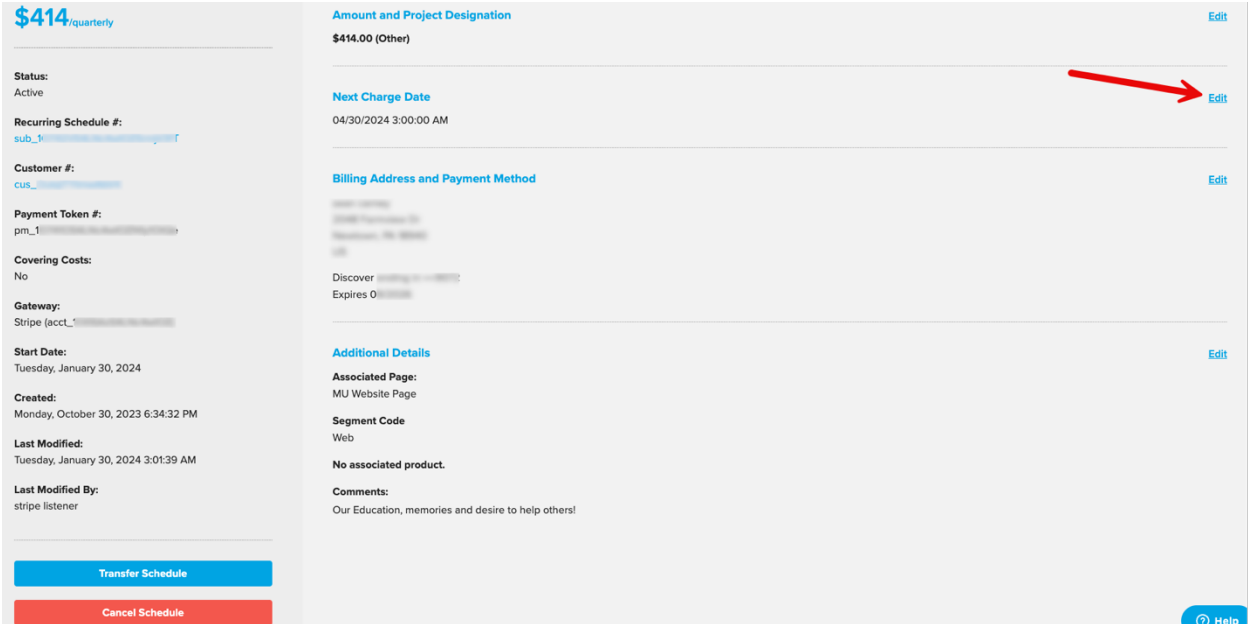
$414/quarterly

Status:
Active

Recurring Schedule #:
sub_1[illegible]

Customer #:
cus_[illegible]

Payment Token #:
pm_1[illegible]

Covering Costs:
No

Gateway:
Stripe (acct_1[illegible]

Start Date:
Tuesday, January 30, 2024

Created:
Monday, October 30, 2023 6:34:32 PM

Last Modified:
Tuesday, January 30, 2024 3:01:39 AM

Last Modified By:
stripe listener

Transfer Schedule

Cancel Schedule

Amount and Project Designation
$414.00 (Other)
Edit

Next Charge Date
04/30/2024 3:00:00 AM
Edit

Billing Address and Payment Method
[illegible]
Discover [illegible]
Expires 0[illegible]
Edit

Additional Details
Associated Page:
MU Website Page
Segment Code
Web
No associated product.
Comments:
Our Education, memories and desire to help others!
Edit

Help